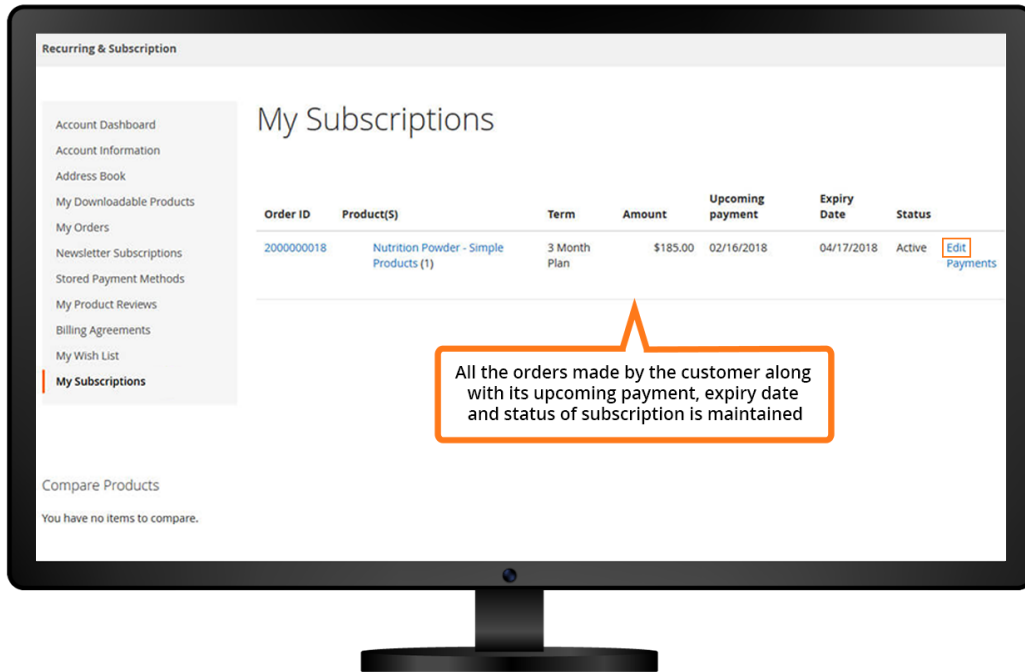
Recurring & Subscription

Account Dashboard
Account Information
Address Book
My Downloadable Products
My Orders
Newsletter Subscriptions
Stored Payment Methods
My Product Reviews
Billing Agreements
My Wish List
My Subscriptions

Compare Products

You have no items to compare.

My Subscriptions

| Order ID | Product(S) | Term | Amount | Upcoming payment | Expiry Date | Status | |
|---|---|---|---|---|---|---|---|
| 2000000018 | Nutrition Powder - Simple Products (1) | 3 Month Plan | $185.00 | 02/16/2018 | 04/17/2018 | Active | Edit Payments |

All the orders made by the customer along with its upcoming payment, expiry date and status of subscription is maintained